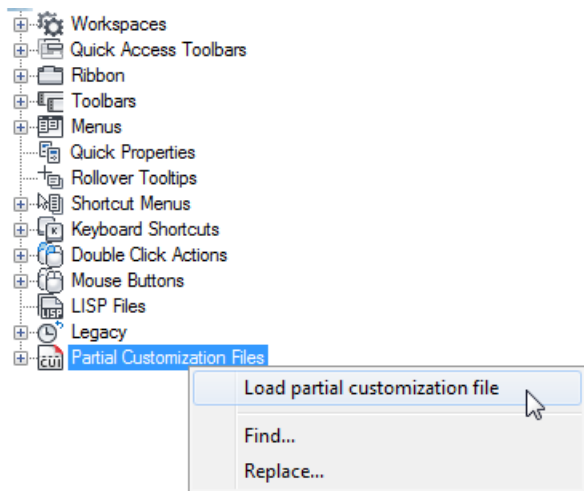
Workspaces
Quick Access Toolbars
Ribbon
Toolbars
Menus
Quick Properties
Rollover Tooltips
Shortcut Menus
Keyboard Shortcuts
Double Click Actions
Mouse Buttons
LISP Files
Legacy
Partial Customization Files

Load partial customization file
Find...
Replace...